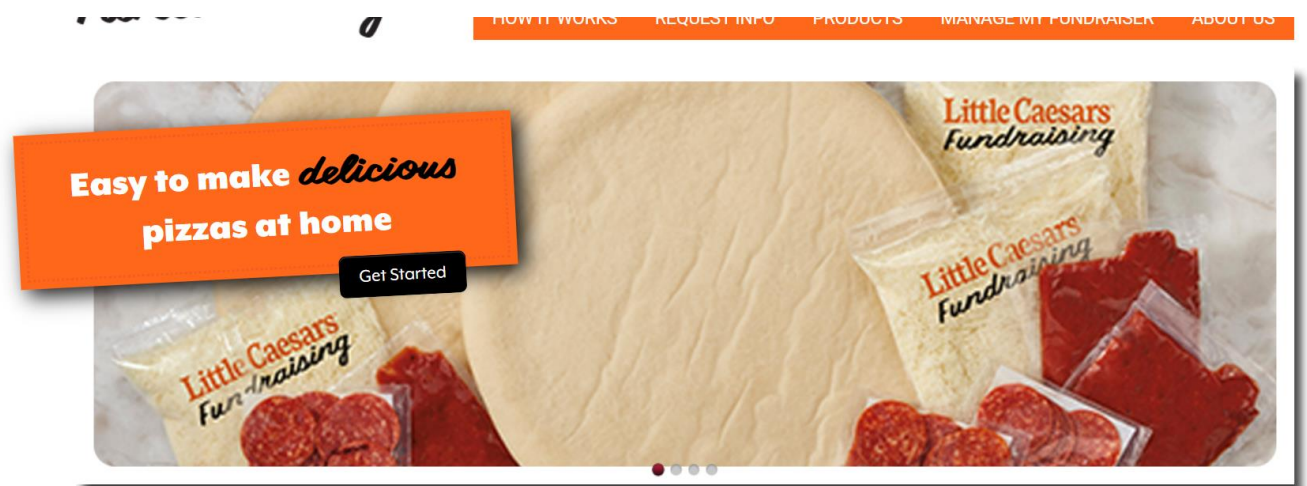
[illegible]

HOW IT WORKS REQUEST INFO PRODUCTS MANAGE MY FUNDRAISER ABOUT US

Easy to make delicious pizzas at home

Get Started

Little Caesars Fundraising

Little Caesars Fundraising

Little Caesars Fundraising